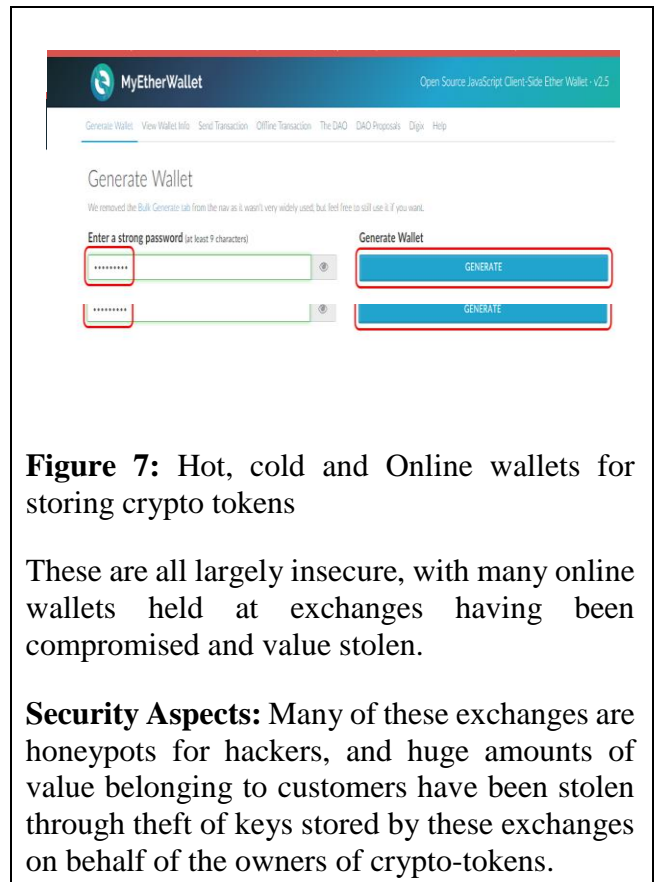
MyEtherWallet

Open Source JavaScript Client-Side Ether Wallet · v2.5

Generate Wallet View Wallet Info Send Transaction Offline Transaction The DAO DAO Proposals Digix Help

Generate Wallet

We removed the Bulk Generate tab from the nav as it wasn't very widely used, but feel free to still use it if you want.

Enter a strong password (at least 9 characters)

•••••••••

Generate Wallet

GENERATE

•••••••••

GENERATE

**Figure 7:** Hot, cold and Online wallets for storing crypto tokens

These are all largely insecure, with many online wallets held at exchanges having been compromised and value stolen.

**Security Aspects:** Many of these exchanges are honeypots for hackers, and huge amounts of value belonging to customers have been stolen through theft of keys stored by these exchanges on behalf of the owners of crypto-tokens.